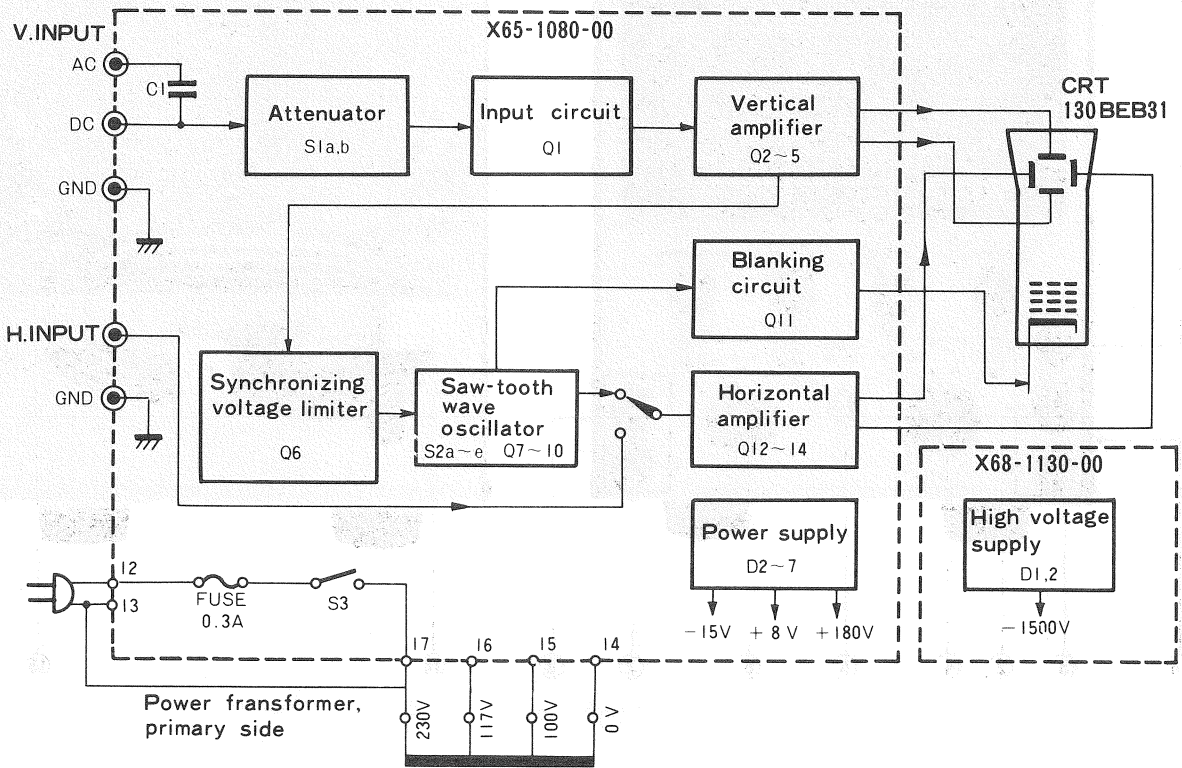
V.INPUT

X65-1080-00

AC

C1

DC

GND

Attenuator

S1a,b

Input circuit

Q1

Vertical amplifier

Q2~5

CRT
130BEB31

Blanking circuit

Q11

H.INPUT

GND

Synchronizing voltage limiter

Q6

Saw-tooth wave oscillator

S2a~e Q7~10

Horizontal amplifier

Q12~14

X68-1130-00

High voltage supply

D1,2

−1500V

Power supply

D2~7

−15V +8V +180V

12

13

FUSE
0.3A

S3

17 16 15 14

230V 117V 100V 0V

Power fransformer, primary side